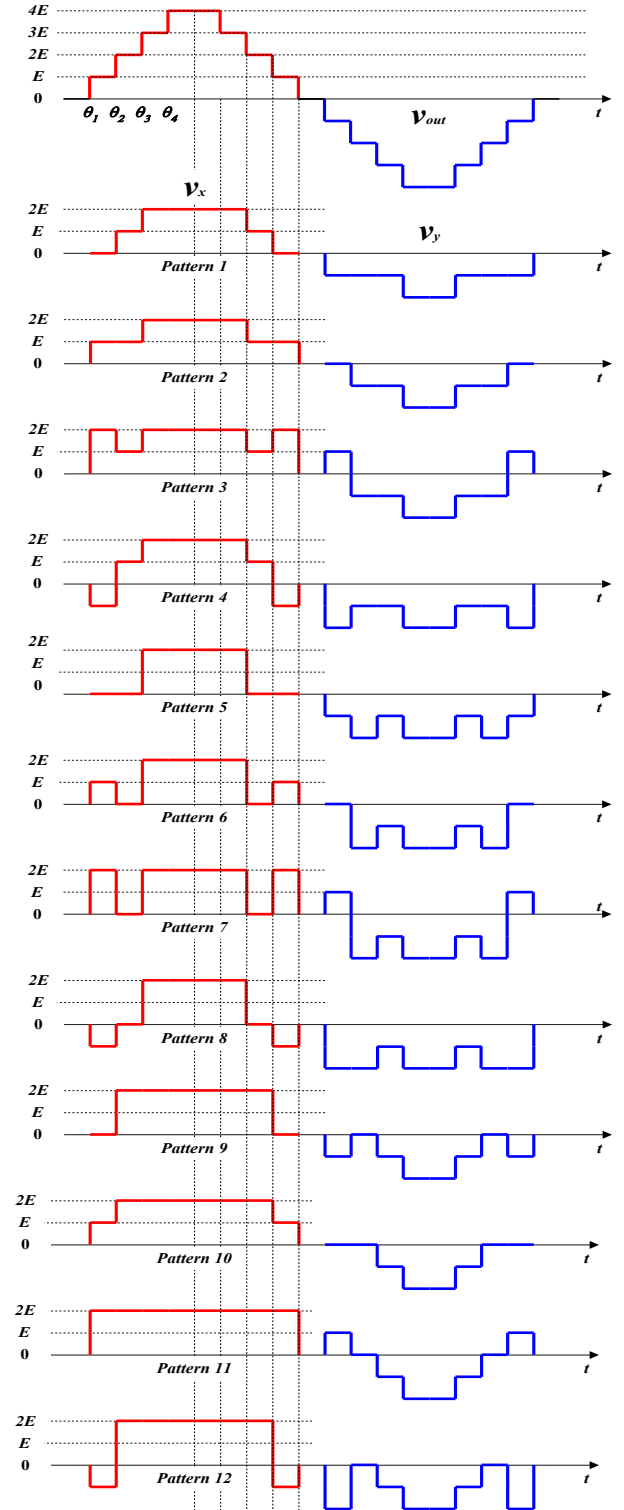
4E
3E
2E
E
0
$\theta_1$ $\theta_2$ $\theta_3$ $\theta_4$
$v_{out}$
t

$v_x$
2E
E
0
$v_y$
Pattern 1
t

2E
E
0
Pattern 2
t

2E
E
0
Pattern 3
t

2E
E
0
Pattern 4
t

2E
E
0
Pattern 5
t

2E
E
0
Pattern 6
t

2E
E
0
Pattern 7
t

2E
E
0
Pattern 8
t

2E
E
0
Pattern 9
t

2E
E
0
Pattern 10
t

2E
E
0
Pattern 11
t

2E
E
0
Pattern 12
t